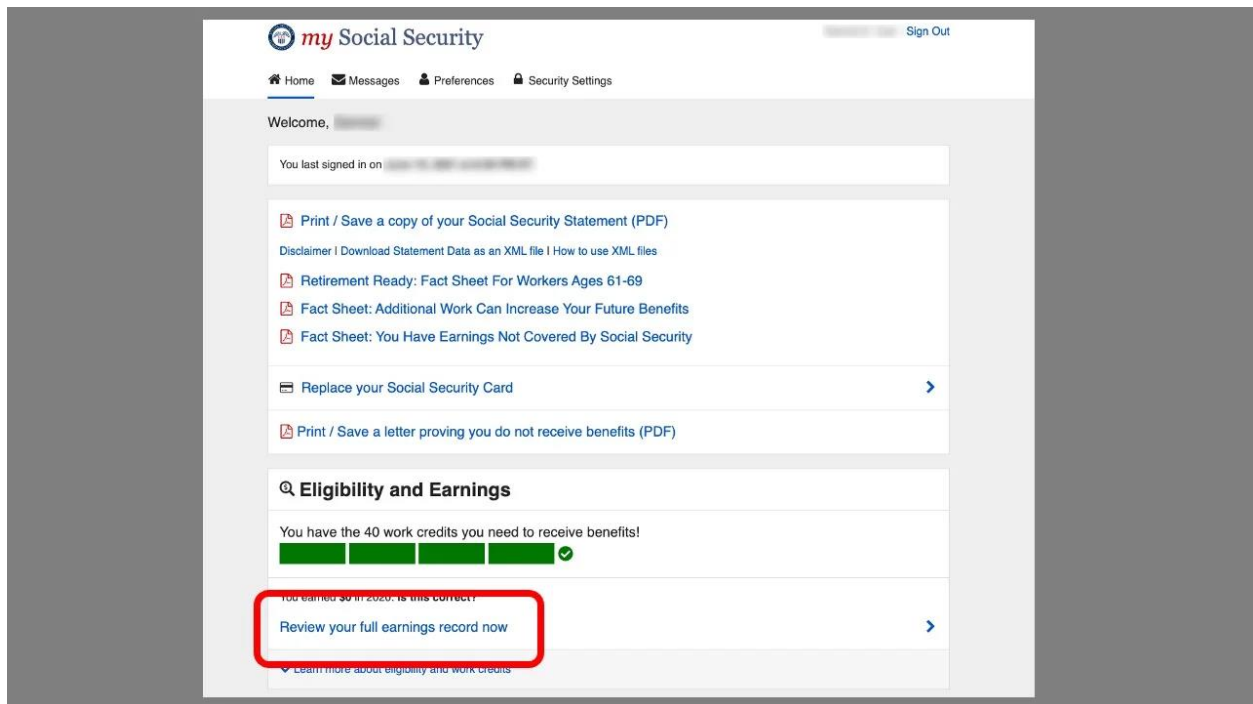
my Social Security

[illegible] Sign Out

Home Messages Preferences Security Settings

Welcome, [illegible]

You last signed in on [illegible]

Print / Save a copy of your Social Security Statement (PDF)

Disclaimer | Download Statement Data as an XML file | How to use XML files

Retirement Ready: Fact Sheet For Workers Ages 61-69

Fact Sheet: Additional Work Can Increase Your Future Benefits

Fact Sheet: You Have Earnings Not Covered By Social Security

Replace your Social Security Card

Print / Save a letter proving you do not receive benefits (PDF)

Eligibility and Earnings

You have the 40 work credits you need to receive benefits!

You earned $0 in 2020. Is this correct?

Review your full earnings record now

Learn more about eligibility and work credits